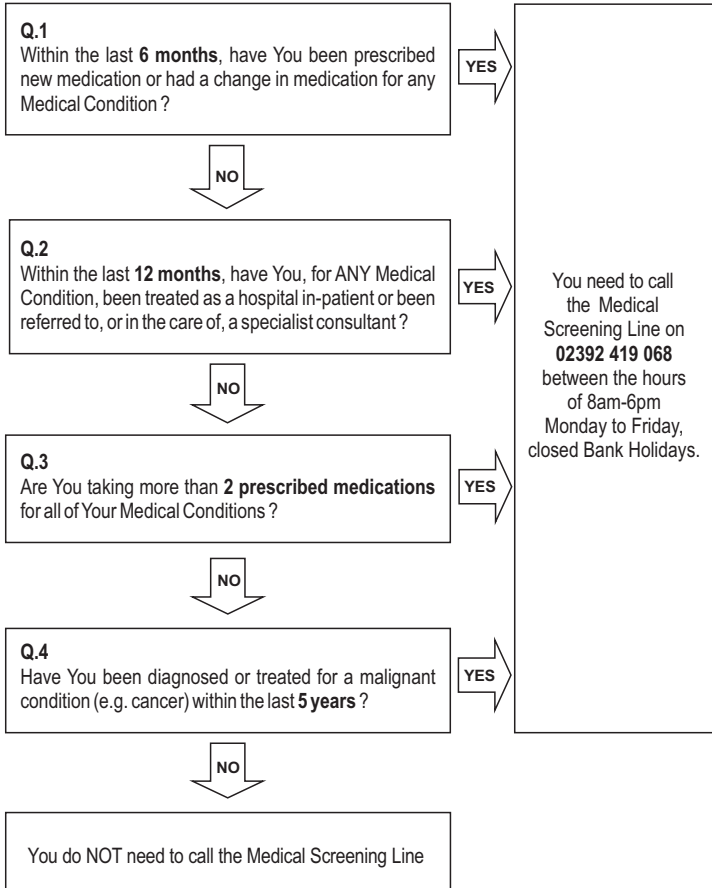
Q.1
Within the last **6 months**, have You been prescribed new medication or had a change in medication for any Medical Condition ?

YES

NO

Q.2
Within the last **12 months**, have You, for ANY Medical Condition, been treated as a hospital in-patient or been referred to, or in the care of, a specialist consultant ?

YES

NO

Q.3
Are You taking more than **2 prescribed medications** for all of Your Medical Conditions ?

YES

NO

Q.4
Have You been diagnosed or treated for a malignant condition (e.g. cancer) within the last **5 years** ?

YES

NO

You do NOT need to call the Medical Screening Line

You need to call the Medical Screening Line on **02392 419 068** between the hours of 8am-6pm Monday to Friday, closed Bank Holidays.